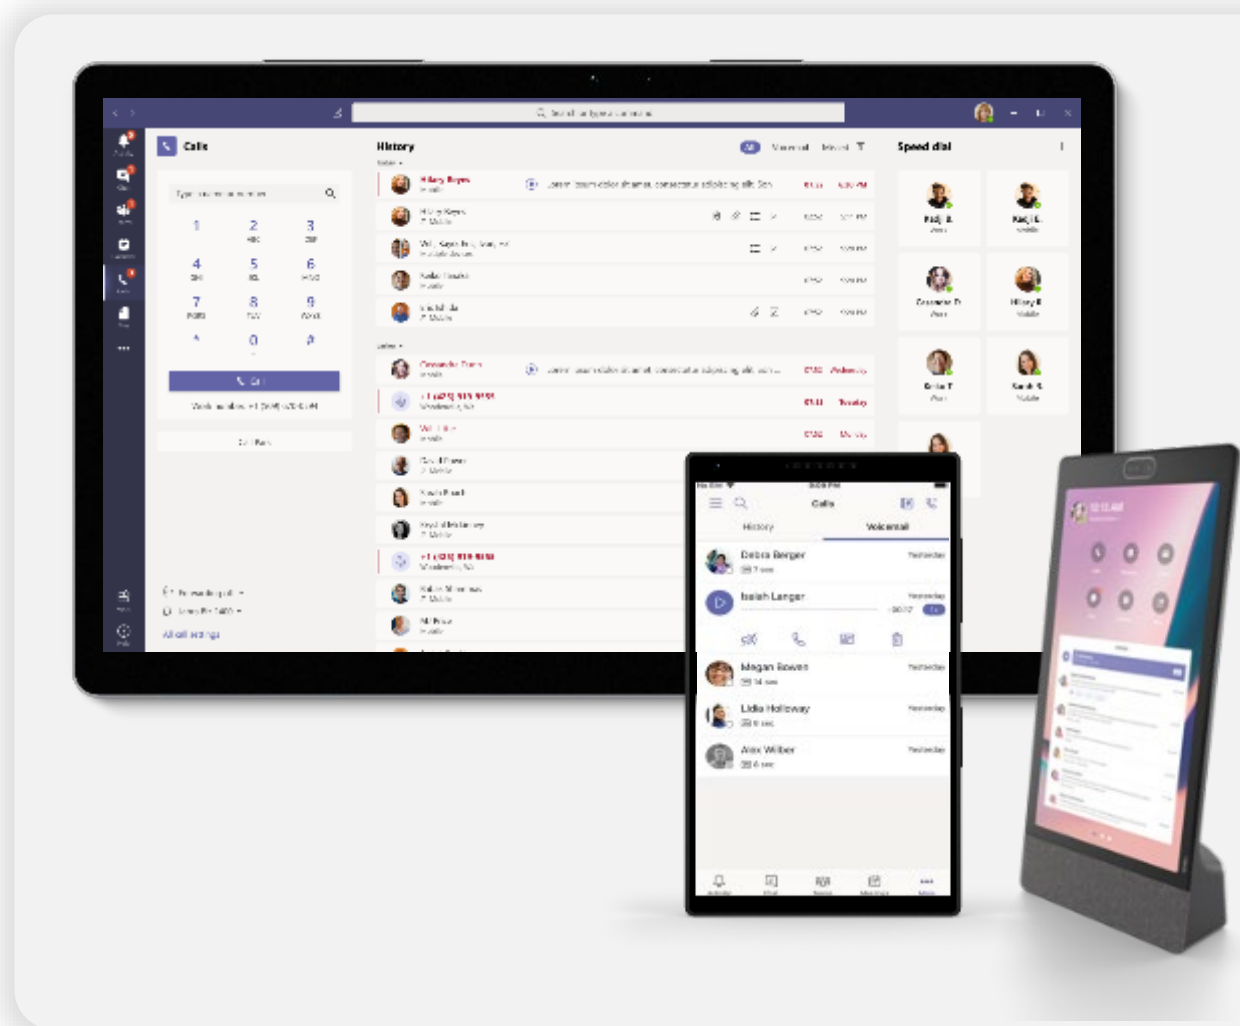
Calls

1 2 3 4 5 6 7 8 9 * 0 #

History

Speed dial

Hilary Reyes

Cassandra Dunn

Call

All call settings

Calls

History

Voicemail

Debra Berger

Isaiah Langer

Megan Bowen

Lidia Holloway

Alex Wilber

Yesterday